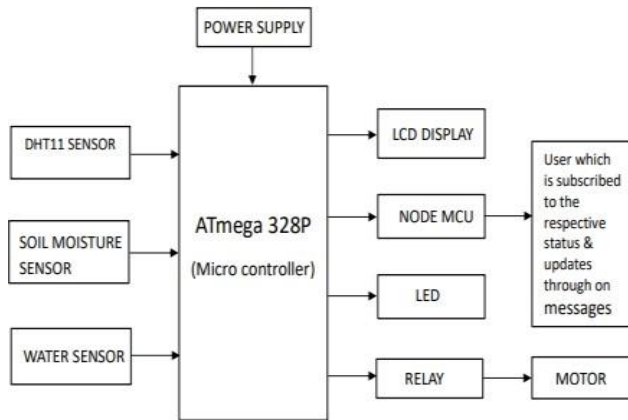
POWER SUPPLY

DHT11 SENSOR

SOIL MOISTURE SENSOR

WATER SENSOR

ATmega 328P

(Micro controller)

LCD DISPLAY

NODE MCU

LED

RELAY

MOTOR

User which is subscribed to the respective status & updates through on messages